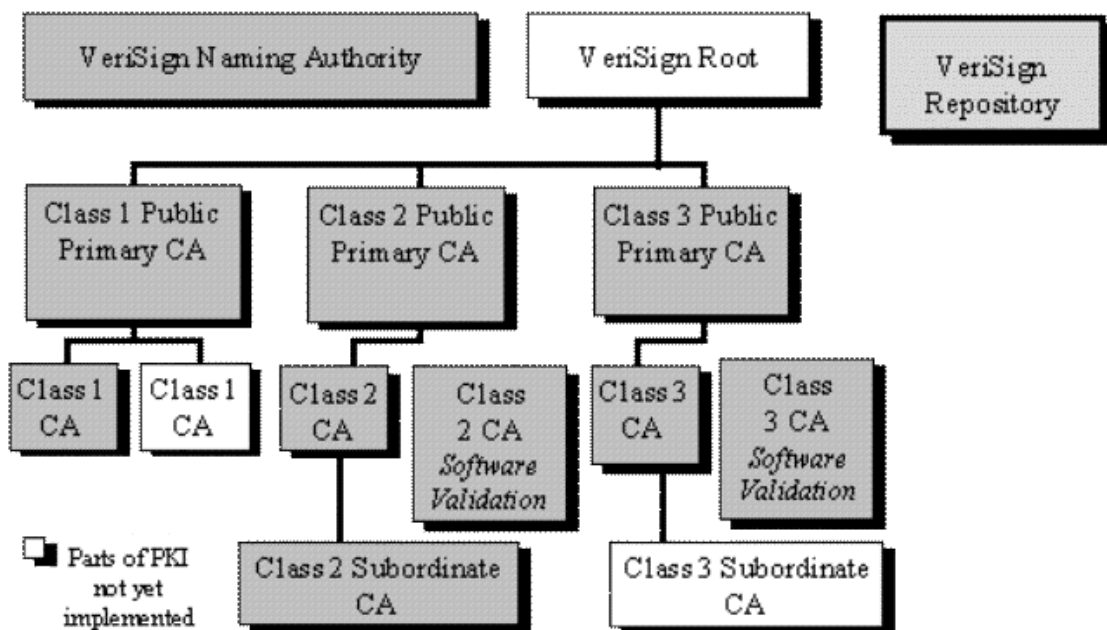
VeriSign Naming Authority

VeriSign Root

VeriSign Repository

Class 1 Public Primary CA

Class 2 Public Primary CA

Class 3 Public Primary CA

Class 1 CA

Class 1 CA

Class 2 CA

Class 2 CA *Software Validation*

Class 3 CA

Class 3 CA *Software Validation*

Parts of PKI not yet implemented

Class 2 Subordinate CA

Class 3 Subordinate CA